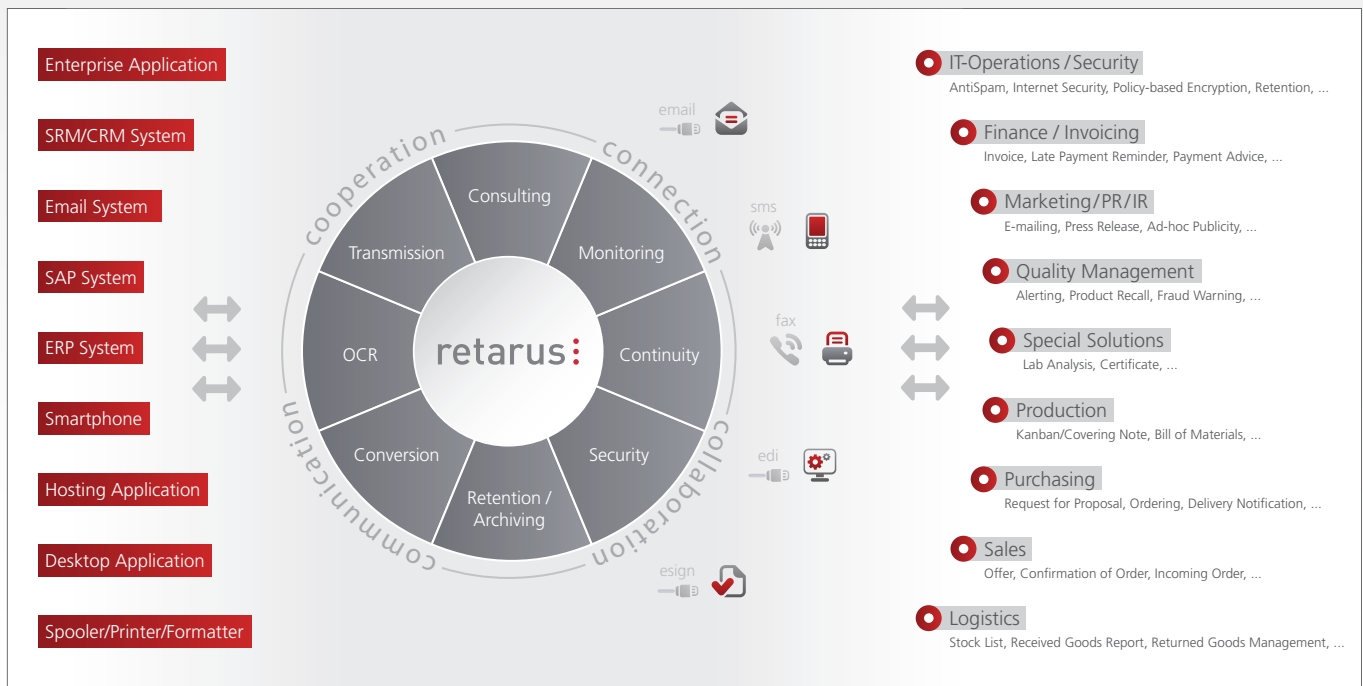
Enterprise Application

SRM/CRM System

Email System

SAP System

ERP System

Smartphone

Hosting Application

Desktop Application

Spooler/Printer/Formatter

cooperation

connection

collaboration

communication

Consulting

Monitoring

Continuity

Security

Retention / Archiving

Conversion

OCR

Transmission

retarus

email

sms

fax

edi

esign

IT-Operations / Security
AntiSpam, Internet Security, Policy-based Encryption, Retention, ...

Finance / Invoicing
Invoice, Late Payment Reminder, Payment Advice, ...

Marketing/PR/IR
E-mailing, Press Release, Ad-hoc Publicity, ...

Quality Management
Alerting, Product Recall, Fraud Warning, ...

Special Solutions
Lab Analysis, Certificate, ...

Production
Kanban/Covering Note, Bill of Materials, ...

Purchasing
Request for Proposal, Ordering, Delivery Notification, ...

Sales
Offer, Confirmation of Order, Incoming Order, ...

Logistics
Stock List, Received Goods Report, Returned Goods Management, ...